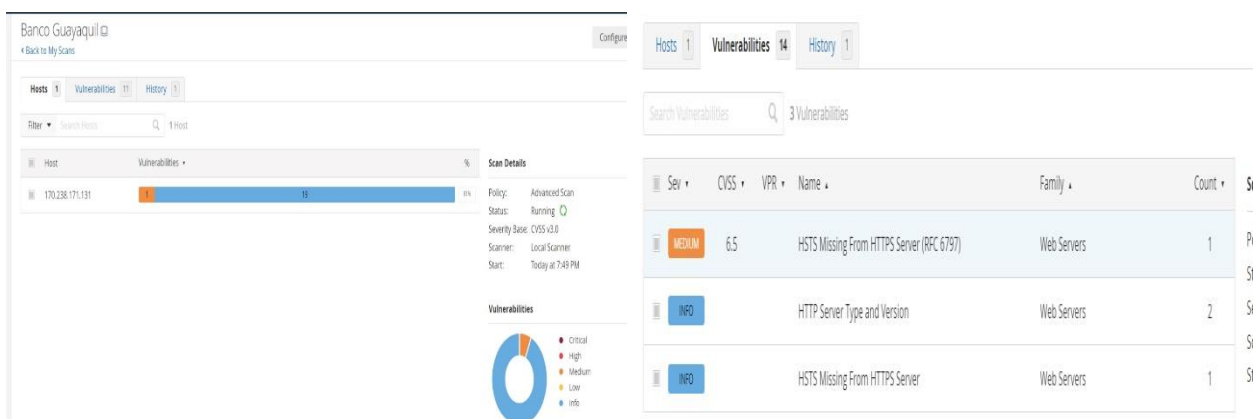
Banco Guayaquil
< Back to My Scans

Configure

Hosts 1 Vulnerabilities 11 History 1

Filter ▾ Search Hosts 1 Host

| Host | Vulnerabilities ▾ | % |
|---|---|---|
| 170.238.171.131 | 1 19 | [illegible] |

Scan Details

Policy: Advanced Scan
Status: Running
Severity Base: CVSS v3.0
Scanner: Local Scanner
Start: Today at 7:49 PM

Vulnerabilities

Critical
High
Medium
Low
Info

Hosts 1 Vulnerabilities 14 History 1

Search Vulnerabilities 3 Vulnerabilities

| Sev ▾ | CVSS ▾ | VPR ▾ | Name ▴ | Family ▴ | Count ▾ |
|---|---|---|---|---|---|
| MEDIUM | 6.5 | | HSTS Missing From HTTPS Server (RFC 6797) | Web Servers | 1 |
| INFO | | | HTTP Server Type and Version | Web Servers | 2 |
| INFO | | | HSTS Missing From HTTPS Server | Web Servers | 1 |

S
P
S
S
S
S